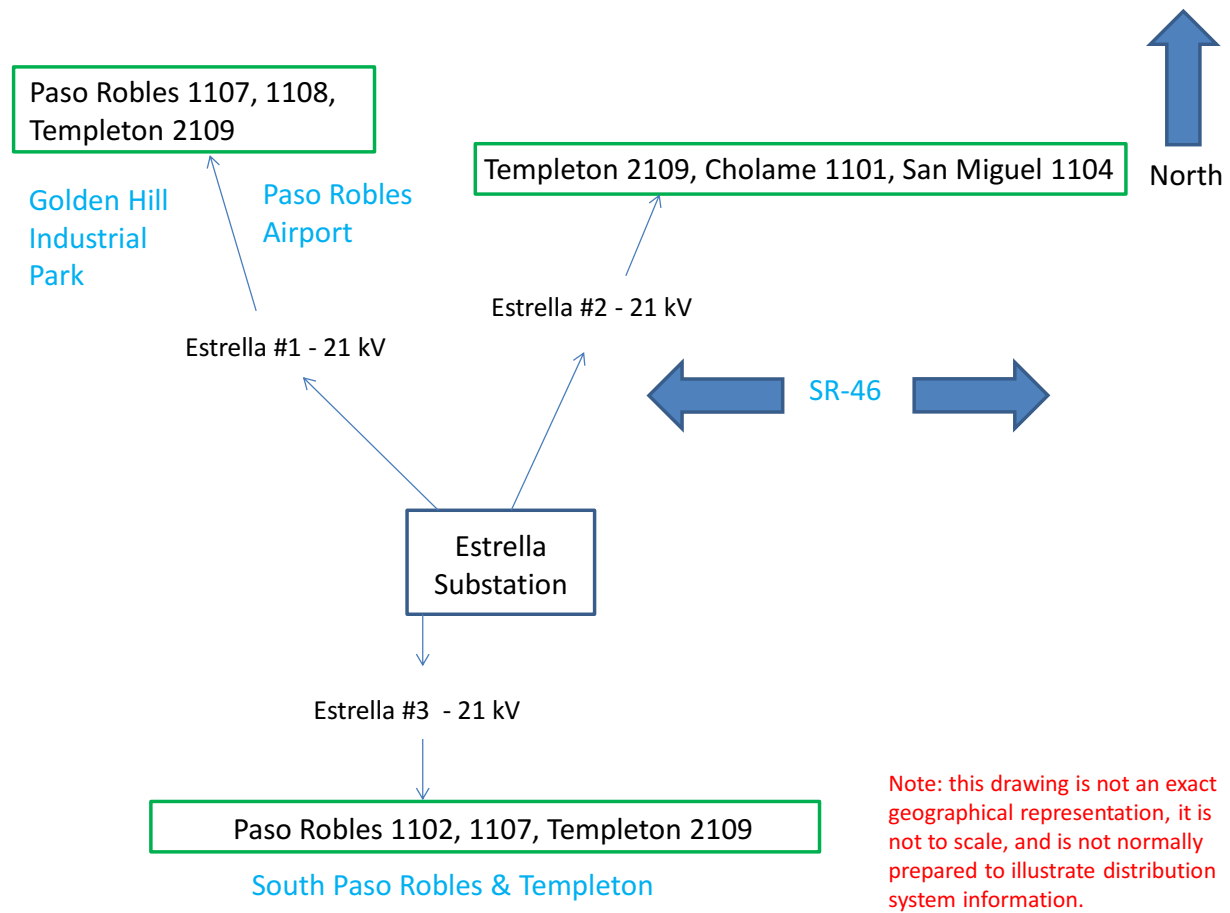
Paso Robles 1107, 1108, Templeton 2109

Golden Hill Industrial Park

Paso Robles Airport

Templeton 2109, Cholame 1101, San Miguel 1104

North

Estrella #2 - 21 kV

Estrella #1 - 21 kV

SR-46

Estrella Substation

Estrella #3 - 21 kV

Paso Robles 1102, 1107, Templeton 2109

South Paso Robles & Templeton

Note: this drawing is not an exact geographical representation, it is not to scale, and is not normally prepared to illustrate distribution system information.